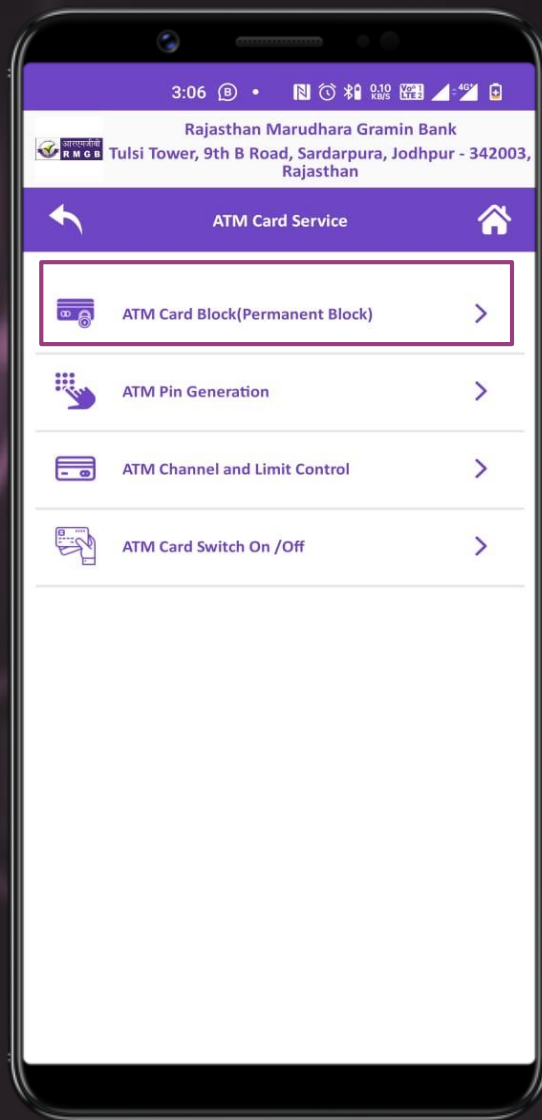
3:06 B • 0.10 KB/S Vo LTE 4G

आरएमजीबी RMGB

Rajasthan Marudhara Gramin Bank
Tulsi Tower, 9th B Road, Sardarpura, Jodhpur - 342003, Rajasthan

ATM Card Service

ATM Card Block(Permanent Block)

ATM Pin Generation

ATM Channel and Limit Control

ATM Card Switch On /Off